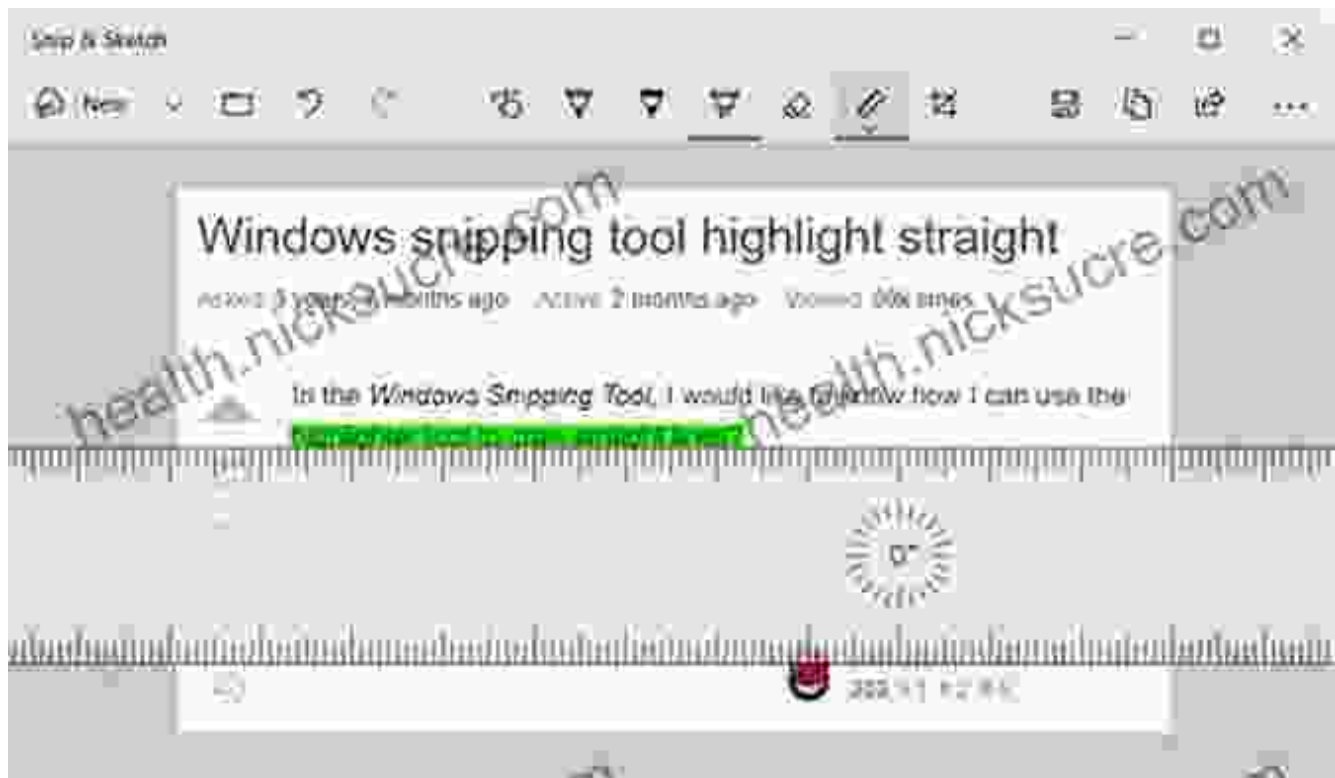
Snip & Sketch

New

Windows snipping tool highlight straight

Asked 3 years, 3 months ago Active 2 months ago Viewed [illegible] times

In the *Windows Snipping Tool*, I would like to know how I can use the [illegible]

0°

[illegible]

health.nicksucre.com

health.nicksucre.com